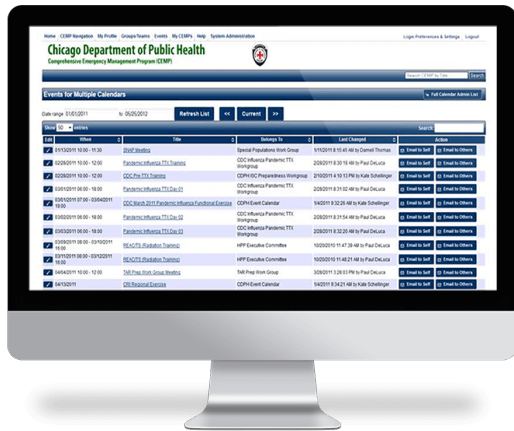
Home CEMP Navigation My Profile Groups/Teams Events My CEMPs Help System Administration

Login Preferences & Settings Logout

Chicago Department of Public Health

Comprehensive Emergency Management Program (CEMP)

Search CEMP by Title Search

Events for Multiple Calendars

Full Calendar Admin List

Date range 01/01/2011 to 05/25/2012 Refresh List << Current >>

Show 50 entries

Search:

| Edit | When | Title | Belongs To | Last Changed | Action |
|---|---|---|---|---|---|
| | 01/13/2011 10:00 - 11:30 | SNAP Meeting | Special Populations Work Group | 1/11/2011 8:10:45 AM by Darnell Thomas | Email to Self Email to Others |
| | 02/28/2011 10:00 - 12:00 | Pandemic Influenza TTX Training | CDC Influenza Pandemic TTX Workgroup | 2/26/2011 9:30:18 AM by Paul DeLuca | Email to Self Email to Others |
| | 02/28/2011 10:00 - 12:00 | CDC Pre-TTX Training | CDPH ISC Preparedness Workgroup | 2/10/2011 4:10:13 PM by Kate Schellinger | Email to Self Email to Others |
| | 03/01/2011 08:00 - 18:00 | Pandemic Influenza TTX Day 01 | CDC Influenza Pandemic TTX Workgroup | 2/26/2011 9:31:02 AM by Paul DeLuca | Email to Self Email to Others |
| | 03/01/2011 07:00 - 03/04/2011 17:00 | CDC March 2011 Pandemic Influenza Functional Exercise | CDPH Event Calendar | 1/4/2011 8:32:26 AM by Kate Schellinger | Email to Self Email to Others |
| | 03/02/2011 08:00 - 18:00 | Pandemic Influenza TTX Day 02 | CDC Influenza Pandemic TTX Workgroup | 2/26/2011 9:31:54 AM by Paul DeLuca | Email to Self Email to Others |
| | 03/03/2011 08:00 - 18:00 | Pandemic Influenza TTX Day 03 | CDC Influenza Pandemic TTX Workgroup | 2/26/2011 9:32:20 AM by Paul DeLuca | Email to Self Email to Others |
| | 03/09/2011 08:00 - 03/10/2011 17:00 | REACTS (Radiation Training) | HPP Executive Committee | 10/20/2010 11:47:39 AM by Paul DeLuca | Email to Self Email to Others |
| | 03/11/2011 08:00 - 03/12/2011 17:00 | REACTS (Radiation Training) | HPP Executive Committee | 10/20/2010 11:48:21 AM by Paul DeLuca | Email to Self Email to Others |
| | 04/04/2011 10:00 - 12:00 | TAR Prep Work Group Meeting | TAR Prep Work Group | 3/28/2011 3:21:03 PM by Paul DeLuca | Email to Self Email to Others |
| | 04/13/2011 | CRI Regional Exercise | CDPH Event Calendar | 5/4/2011 8:34:21 AM by Kate Schellinger | Email to Self Email to Others |